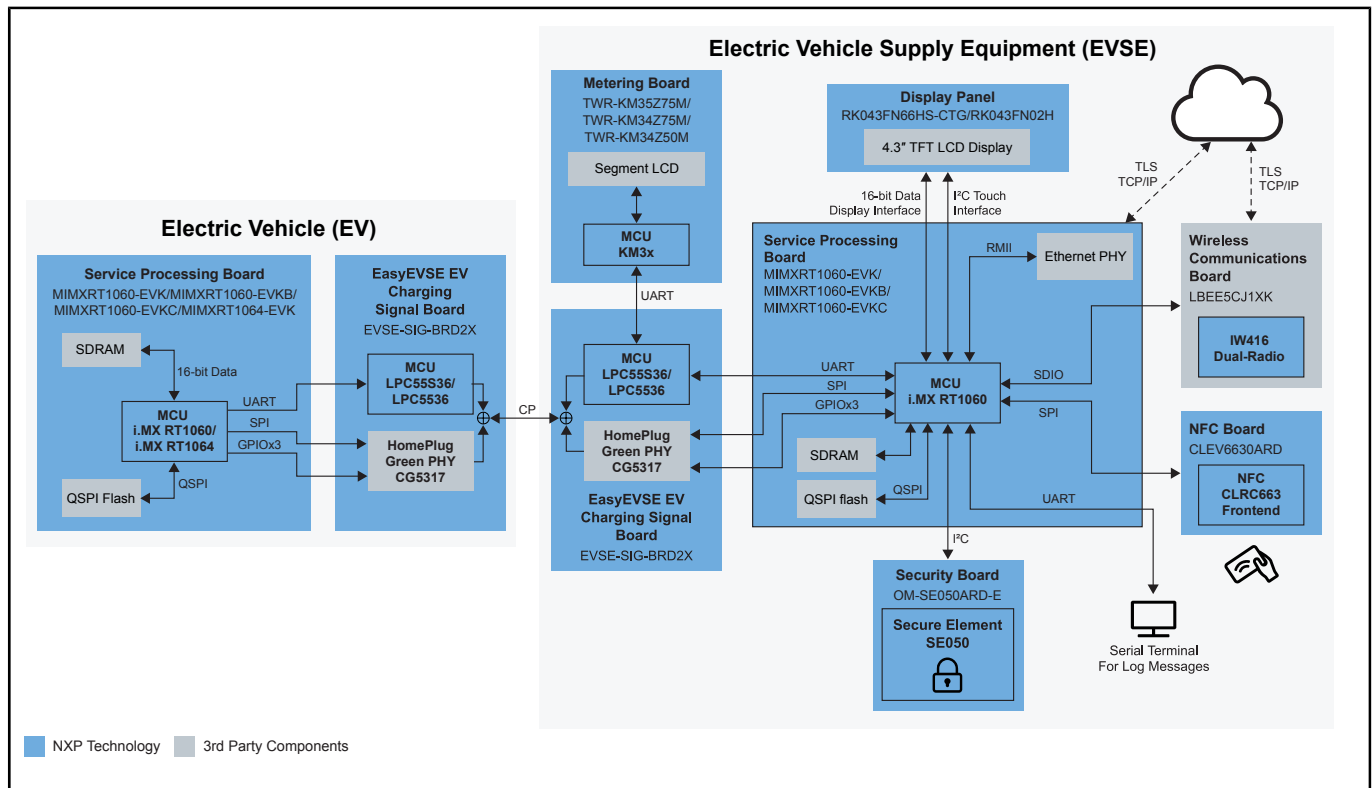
Electric Vehicle Supply Equipment (EVSE)

Electric Vehicle (EV)

Service Processing Board
MIMXRT1060-EVK/MIMXRT1060-EVKB/
MIMXRT1060-EVKC/MIMXRT1064-EVK

SDRAM

16-bit Data

MCU
i.MX RT1060/
i.MX RT1064

UART
SPI
GPIOx3

QSPI

QSPI Flash

EasyEVSE EV Charging Signal Board
EVSE-SIG-BRD2X

MCU
LPC55S36/
LPC5536

HomePlug
Green PHY
CG5317

CP

Metering Board
TWR-KM35Z75M/
TWR-KM34Z75M/
TWR-KM34Z50M

Segment LCD

MCU
KM3x

UART

MCU
LPC55S36/
LPC5536

HomePlug
Green PHY
CG5317

EasyEVSE EV
Charging Signal
Board
EVSE-SIG-BRD2X

Display Panel
RK043FN66HS-CTG/RK043FN02H

4.3″ TFT LCD Display

16-bit Data
Display Interface

I²C Touch
Interface

Service Processing
Board
MIMXRT1060-EVK/
MIMXRT1060-EVKB/
MIMXRT1060-EVKC

RMII

Ethernet PHY

UART
SPI
GPIOx3

MCU
i.MX RT1060

SDIO
SPI

SDRAM

QSPI flash

QSPI

UART

I²C

TLS
TCP/IP

TLS
TCP/IP

Wireless
Communications
Board
LBEE5CJ1XK

IW416
Dual-Radio

NFC Board
CLEV6630ARD

NFC
CLRC663
Frontend

Security Board
OM-SE050ARD-E

Secure Element
SE050

Serial Terminal
For Log Messages

NXP Technology
3rd Party Components